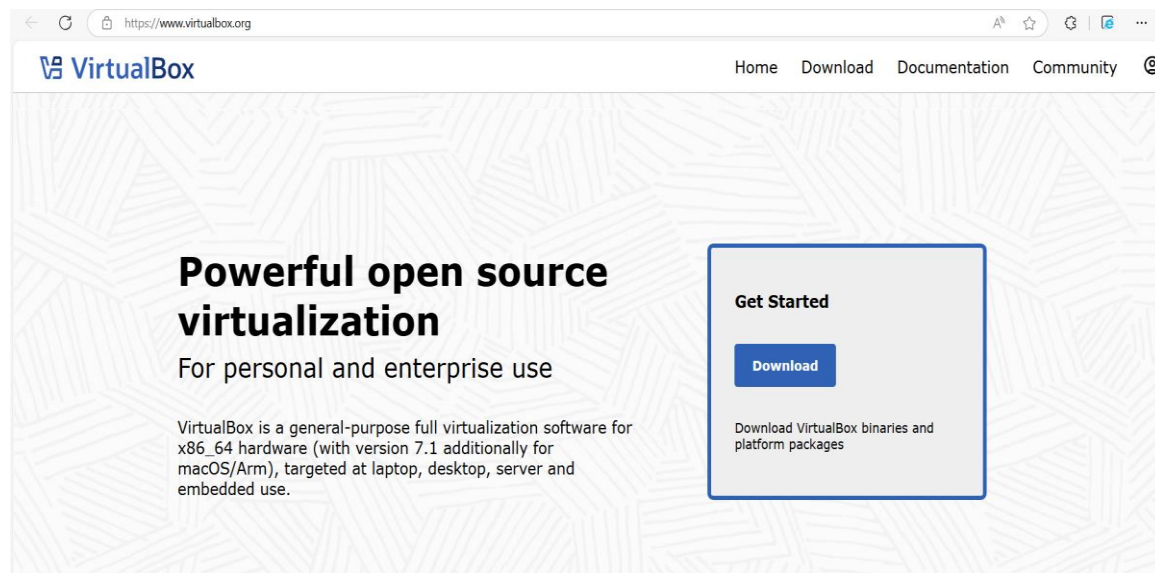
https://www.virtualbox.org

VirtualBox

Home Download Documentation Community

Powerful open source virtualization

For personal and enterprise use

VirtualBox is a general-purpose full virtualization software for x86_64 hardware (with version 7.1 additionally for macOS/Arm), targeted at laptop, desktop, server and embedded use.

Get Started

Download

Download VirtualBox binaries and platform packages